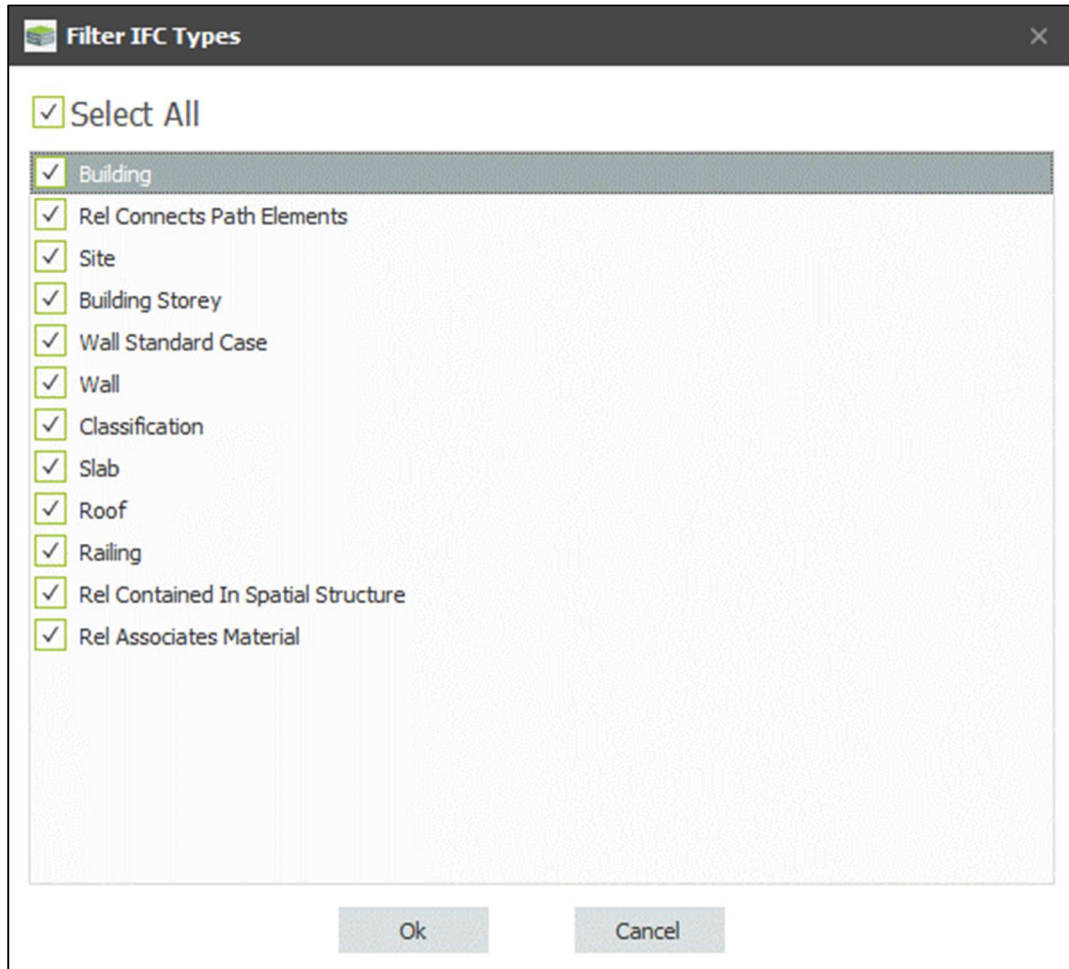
Filter IFC Types

Select All

Building
Rel Connects Path Elements
Site
Building Storey
Wall Standard Case
Wall
Classification
Slab
Roof
Railing
Rel Contained In Spatial Structure
Rel Associates Material

Ok
Cancel